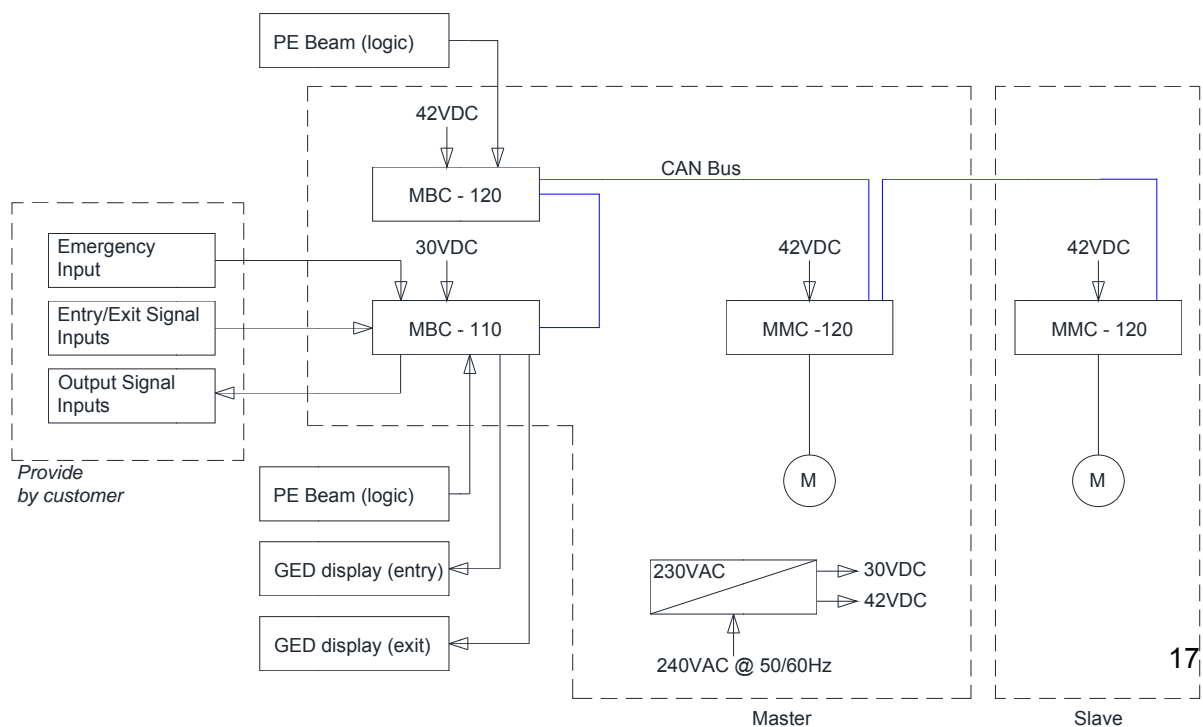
PE Beam (logic)

42VDC

MBC - 120

CAN Bus

Emergency Input

30VDC

Entry/Exit Signal Inputs

MBC - 110

42VDC

MMC -120

42VDC

MMC - 120

Output Signal Inputs

Provide by customer

PE Beam (logic)

M

M

GED display (entry)

230VAC

30VDC

42VDC

GED display (exit)

240VAC @ 50/60Hz

17

Master

Slave